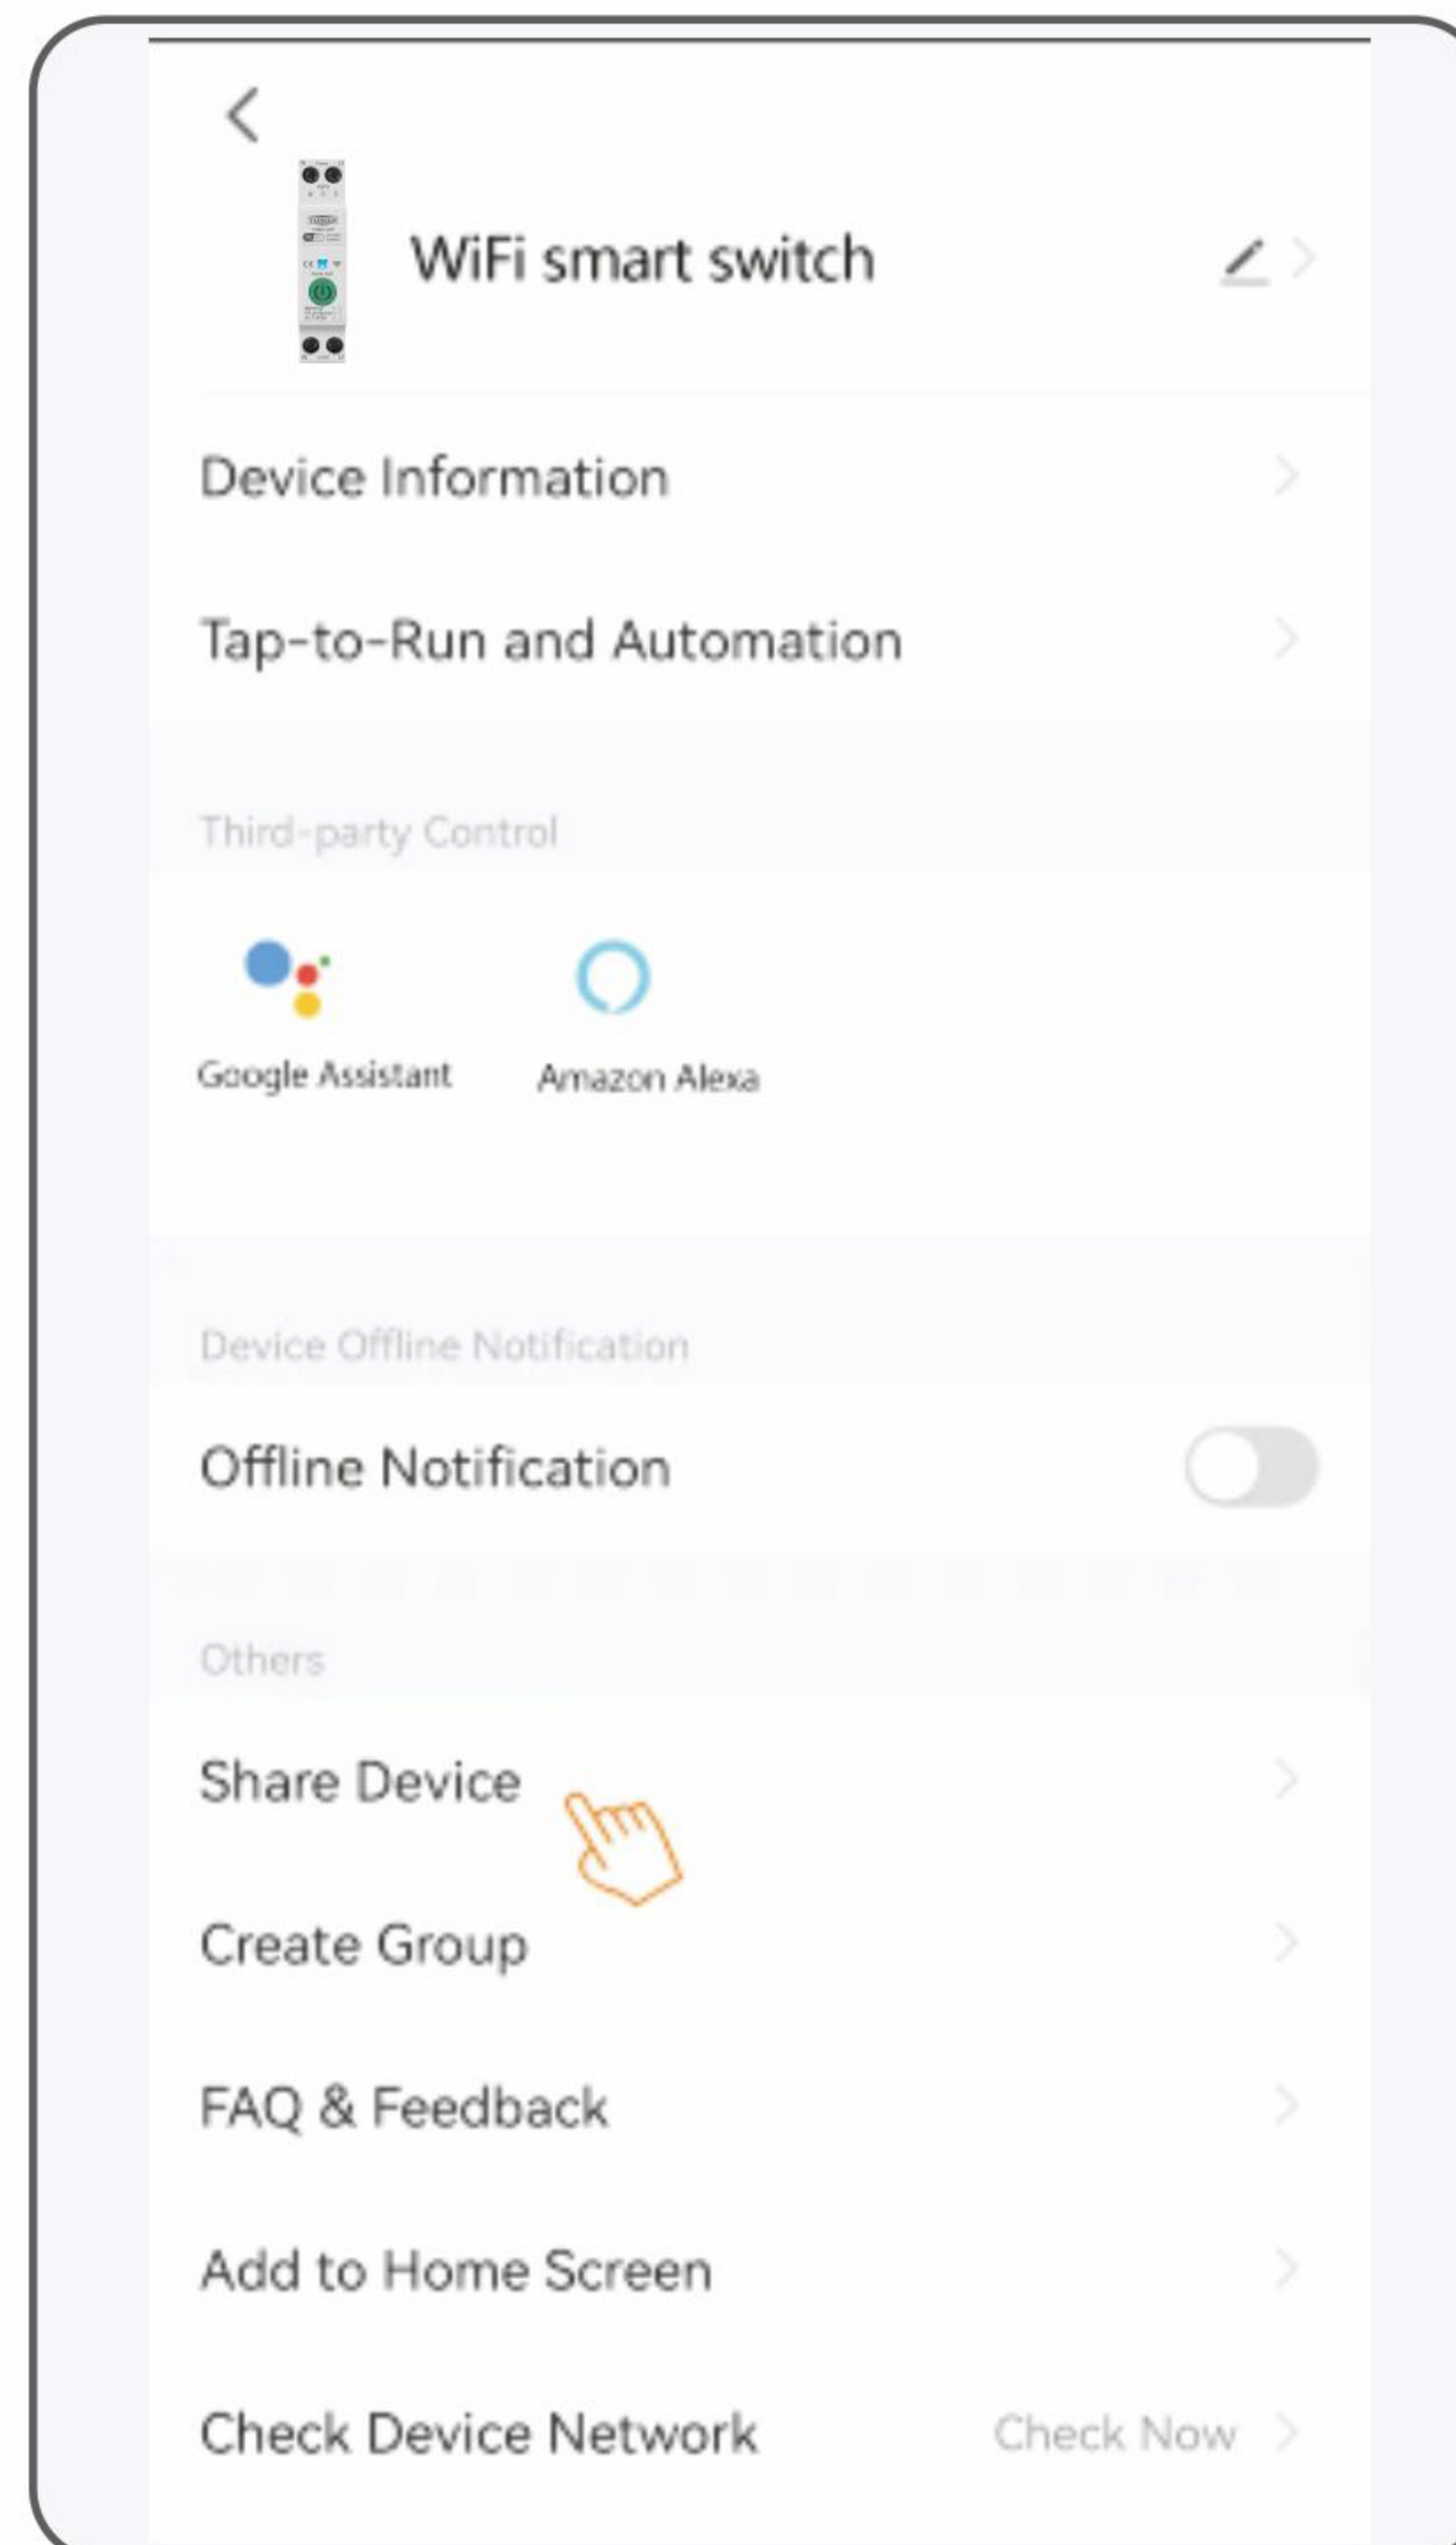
WiFi smart switch

Device Information

Tap-to-Run and Automation

Third-party Control

Google Assistant

Amazon Alexa

Device Offline Notification

Offline Notification

Others

Share Device

Create Group

FAQ & Feedback

Add to Home Screen

Check Device Network

Check Now